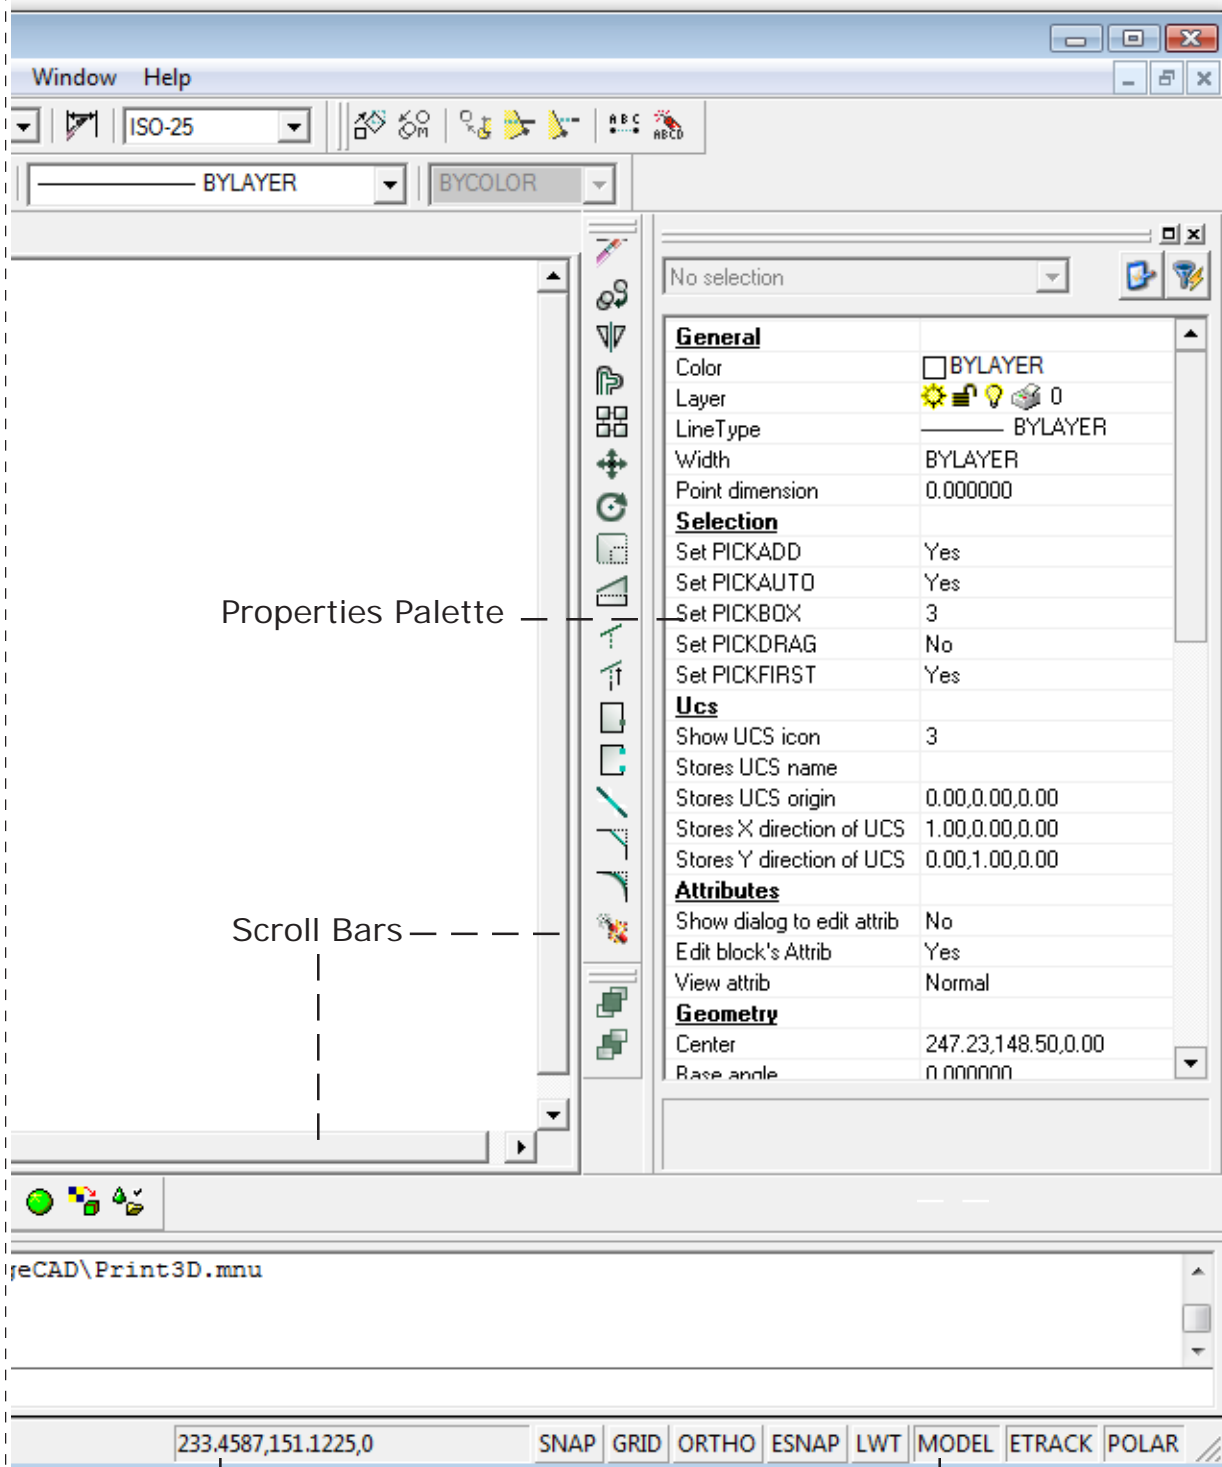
Window Help

ISO-25

BYLAYER

BYCOLOR

No selection

| General | |
|---|---|
| Color | BYLAYER |
| Layer | 0 |
| LineType | BYLAYER |
| Width | BYLAYER |
| Point dimension | 0.000000 |
| Selection | |
| Set PICKADD | Yes |
| Set PICKAUTO | Yes |
| Set PICKBOX | 3 |
| Set PICKDRAG | No |
| Set PICKFIRST | Yes |
| Ucs | |
| Show UCS icon | 3 |
| Stores UCS name | |
| Stores UCS origin | 0.00,0.00,0.00 |
| Stores X direction of UCS | 1.00,0.00,0.00 |
| Stores Y direction of UCS | 0.00,1.00,0.00 |
| Attributes | |
| Show dialog to edit attrib | No |
| Edit block's Attrib | Yes |
| View attrib | Normal |
| Geometry | |
| Center | 247.23,148.50,0.00 |
| Base angle | 0.000000 |

Properties Palette

Scroll Bars

eCAD\Print3D.mnu

233.4587,151.1225,0 SNAP GRID ORTHO ESNAP LWT MODEL ETRACK POLAR